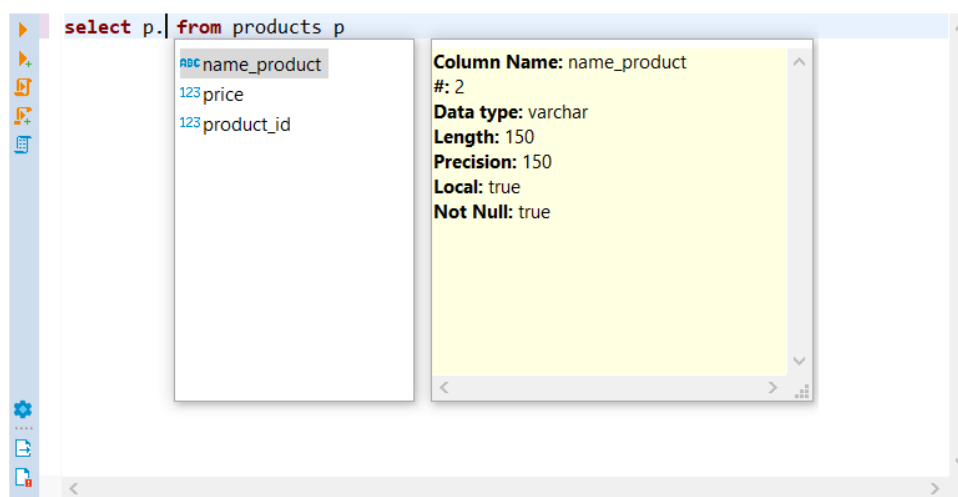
select p. from products p

ABC name_product
123 price
123 product_id

**Column Name:** name_product
**#:** 2
**Data type:** varchar
**Length:** 150
**Precision:** 150
**Local:** true
**Not Null:** true